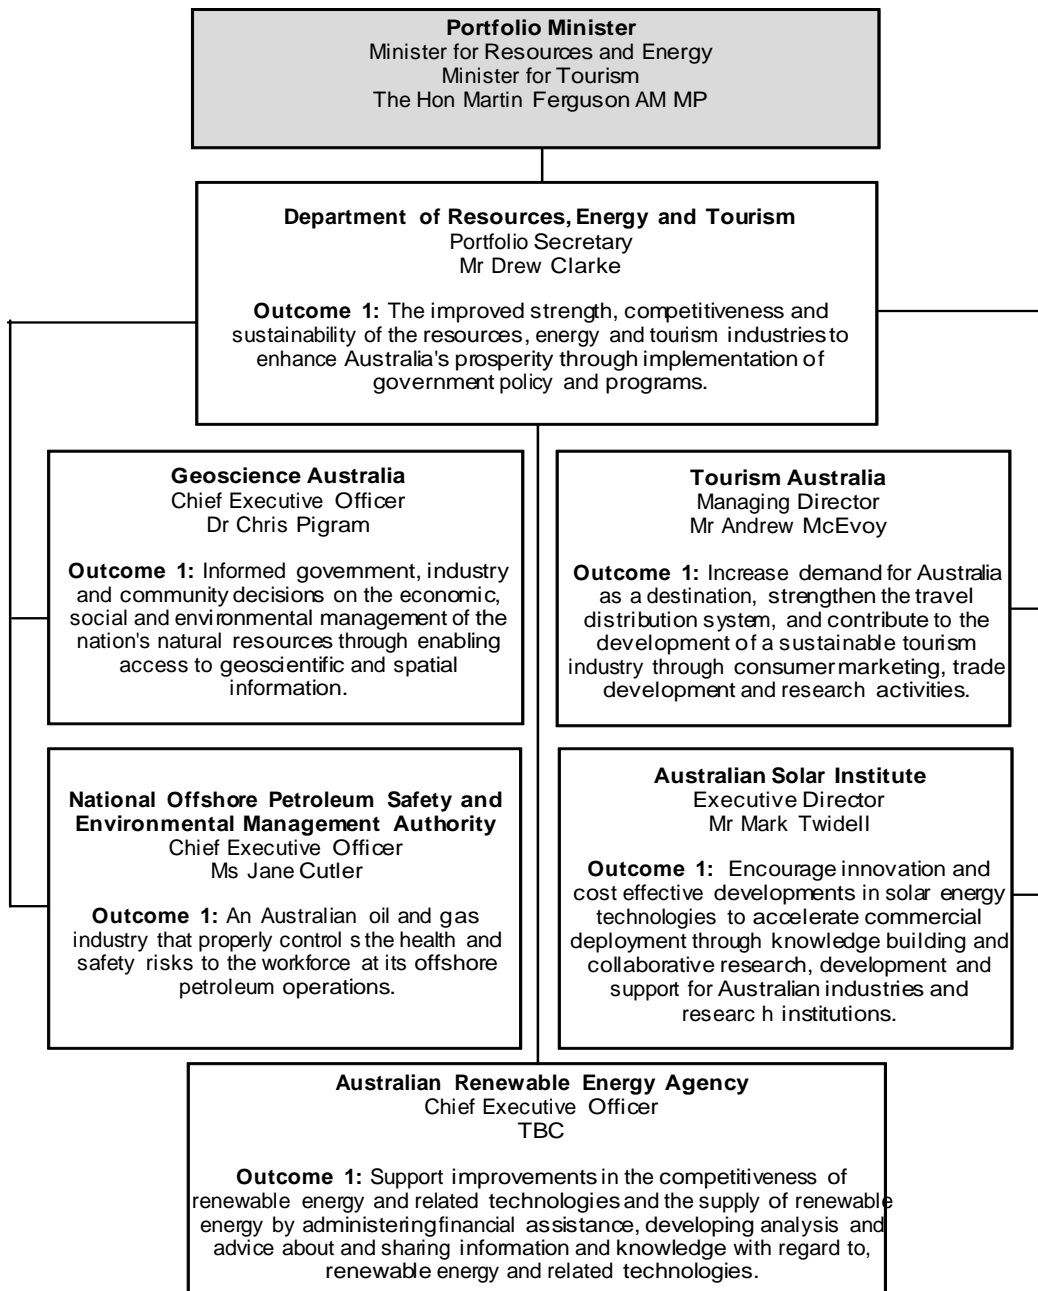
**Portfolio Minister**
Minister for Resources and Energy
Minister for Tourism
The Hon Martin Ferguson AM MP

**Department of Resources, Energy and Tourism**
Portfolio Secretary
Mr Drew Clarke

**Outcome 1:** The improved strength, competitiveness and sustainability of the resources, energy and tourism industries to enhance Australia's prosperity through implementation of government policy and programs.

**Geoscience Australia**
Chief Executive Officer
Dr Chris Pigram

**Outcome 1:** Informed government, industry and community decisions on the economic, social and environmental management of the nation's natural resources through enabling access to geoscientific and spatial information.

**Tourism Australia**
Managing Director
Mr Andrew McEvoy

**Outcome 1:** Increase demand for Australia as a destination, strengthen the travel distribution system, and contribute to the development of a sustainable tourism industry through consumer marketing, trade development and research activities.

**National Offshore Petroleum Safety and Environmental Management Authority**
Chief Executive Officer
Ms Jane Cutler

**Outcome 1:** An Australian oil and gas industry that properly control s the health and safety risks to the workforce at its offshore petroleum operations.

**Australian Solar Institute**
Executive Director
Mr Mark Twidell

**Outcome 1:** Encourage innovation and cost effective developments in solar energy technologies to accelerate commercial deployment through knowledge building and collaborative research, development and support for Australian industries and researc h institutions.

**Australian Renewable Energy Agency**
Chief Executive Officer
TBC

**Outcome 1:** Support improvements in the competitiveness of renewable energy and related technologies and the supply of renewable energy by administering financial assistance, developing analysis and advice about and sharing information and knowledge with regard to, renewable energy and related technologies.